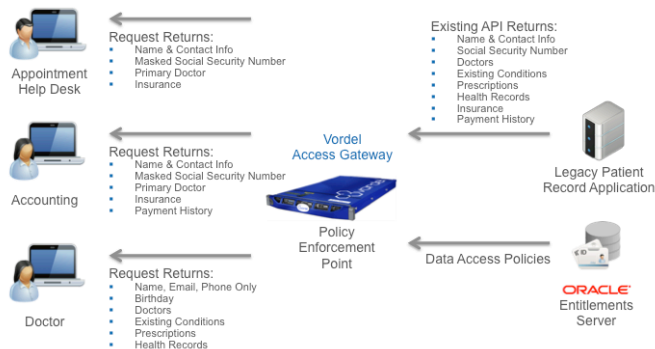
Appointment Help Desk

Request Returns:
- Name & Contact Info
- Masked Social Security Number
- Primary Doctor
- Insurance

Existing API Returns:
- Name & Contact Info
- Social Security Number
- Doctors
- Existing Conditions
- Prescriptions
- Health Records
- Insurance
- Payment History

Accounting

Request Returns:
- Name & Contact Info
- Masked Social Security Number
- Primary Doctor
- Insurance
- Payment History

Vordel Access Gateway

Legacy Patient Record Application

Policy Enforcement Point

Data Access Policies

Doctor

Request Returns:
- Name, Email, Phone Only
- Birthday
- Doctors
- Existing Conditions
- Prescriptions
- Health Records

ORACLE
Entitlements Server